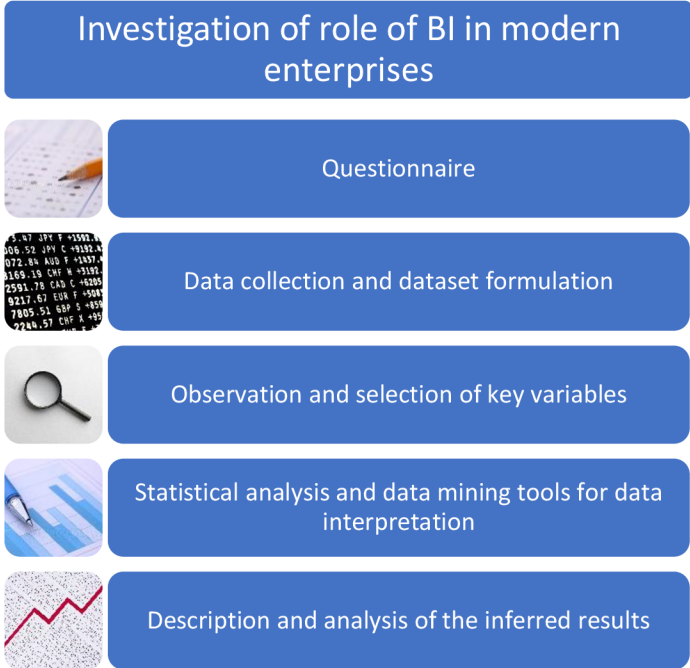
Investigation of role of BI in modern enterprises

Questionnaire

Data collection and dataset formulation

Observation and selection of key variables

Statistical analysis and data mining tools for data interpretation

Description and analysis of the inferred results